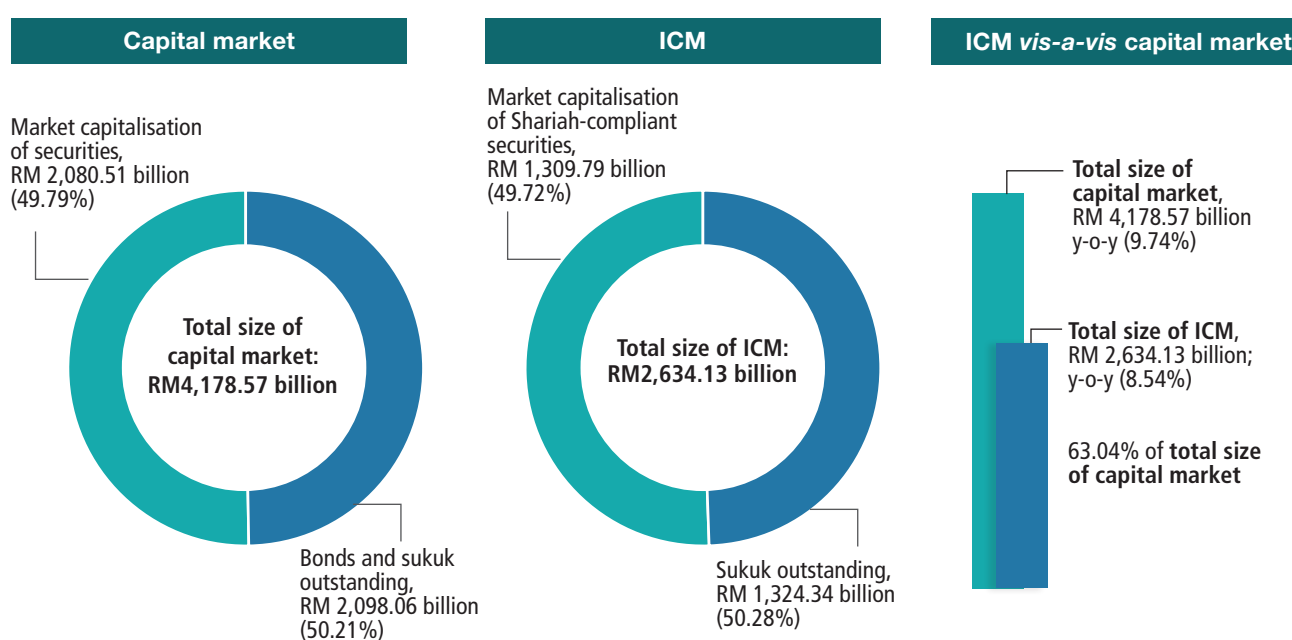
Capital market

Market capitalisation of securities, RM 2,080.51 billion (49.79%)

Total size of capital market: RM4,178.57 billion

Bonds and sukuk outstanding, RM 2,098.06 billion (50.21%)

ICM

Market capitalisation of Shariah-compliant securities, RM 1,309.79 billion (49.72%)

Total size of ICM: RM2,634.13 billion

Sukuk outstanding, RM 1,324.34 billion (50.28%)

ICM vis-a-vis capital market

Total size of capital market, RM 4,178.57 billion y-o-y (9.74%)

Total size of ICM, RM 2,634.13 billion; y-o-y (8.54%)

63.04% of total size of capital market